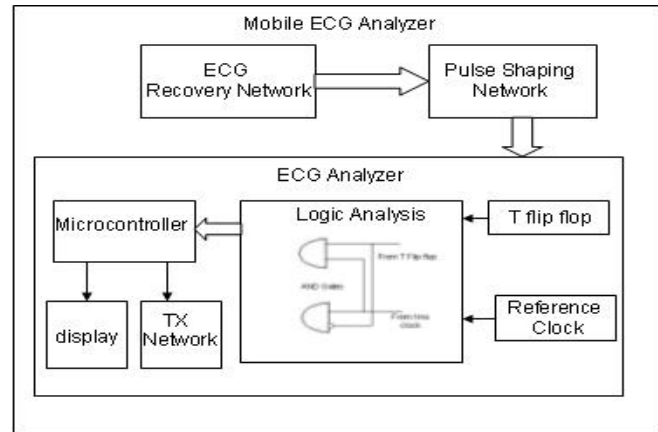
Mobile ECG Analyzer

ECG Recovery Network

Pulse Shaping Network

ECG Analyzer

Microcontroller

Logic Analysis

T flip flop

From T Flip flop

AND Gates

From time clock

Reference Clock

display

TX Network